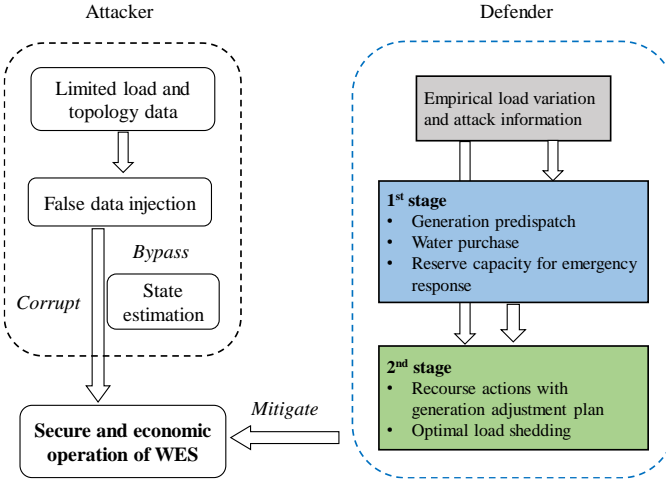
Attacker

Limited load and topology data

False data injection

Bypass

Corrupt

State estimation

Defender

Empirical load variation and attack information

1$^{st}$ stage
• Generation predispatch
• Water purchase
• Reserve capacity for emergency response

2$^{nd}$ stage
• Recourse actions with generation adjustment plan
• Optimal load shedding

Mitigate

Secure and economic operation of WES